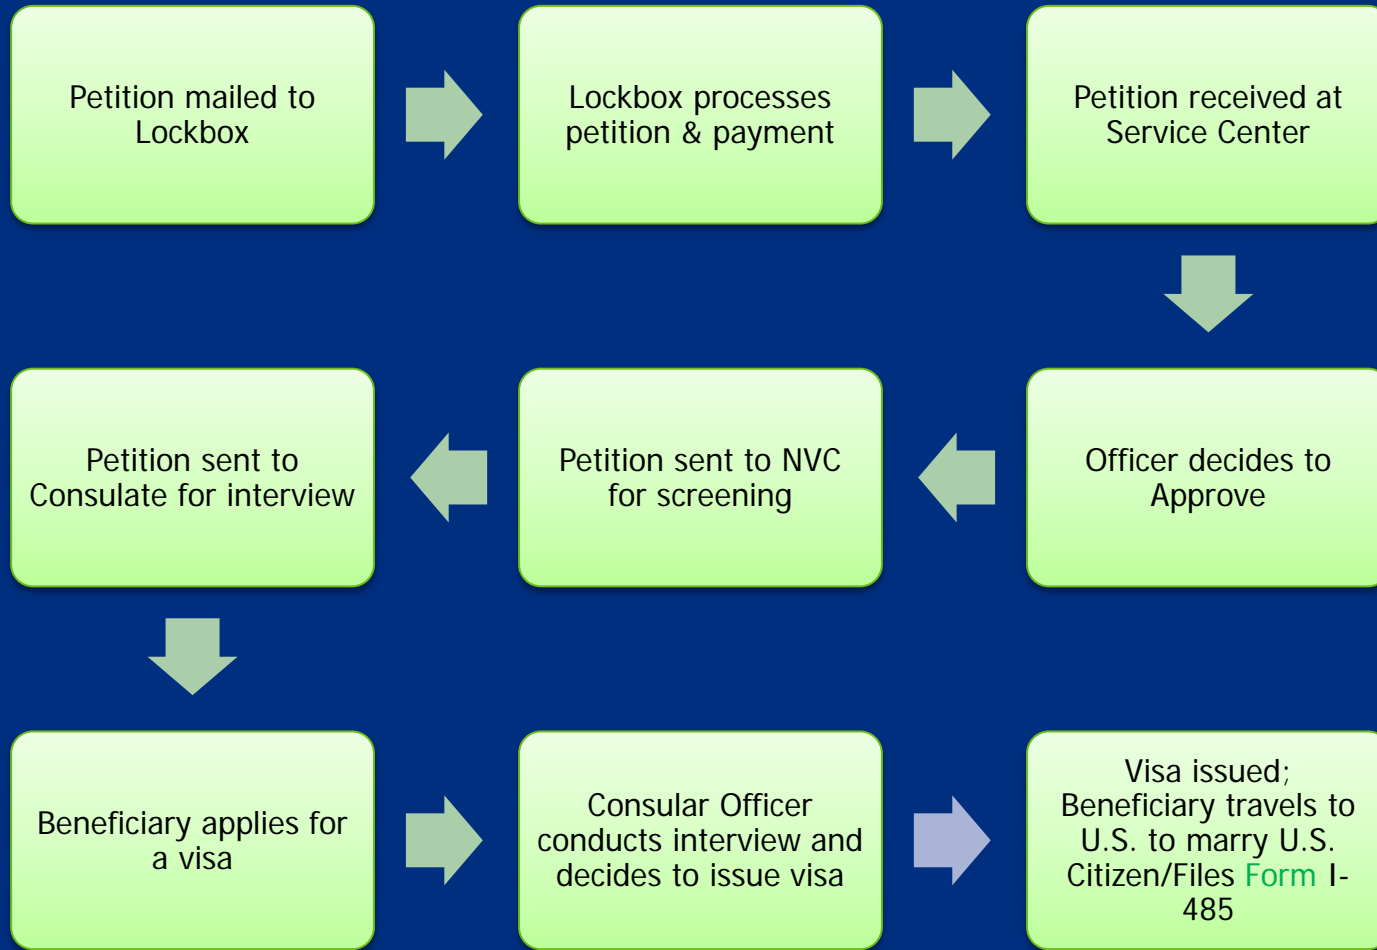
Petition mailed to Lockbox

Lockbox processes petition & payment

Petition received at Service Center

Officer decides to Approve

Petition sent to NVC for screening

Petition sent to Consulate for interview

Beneficiary applies for a visa

Consular Officer conducts interview and decides to issue visa

Visa issued; Beneficiary travels to U.S. to marry U.S. Citizen/Files Form I-485